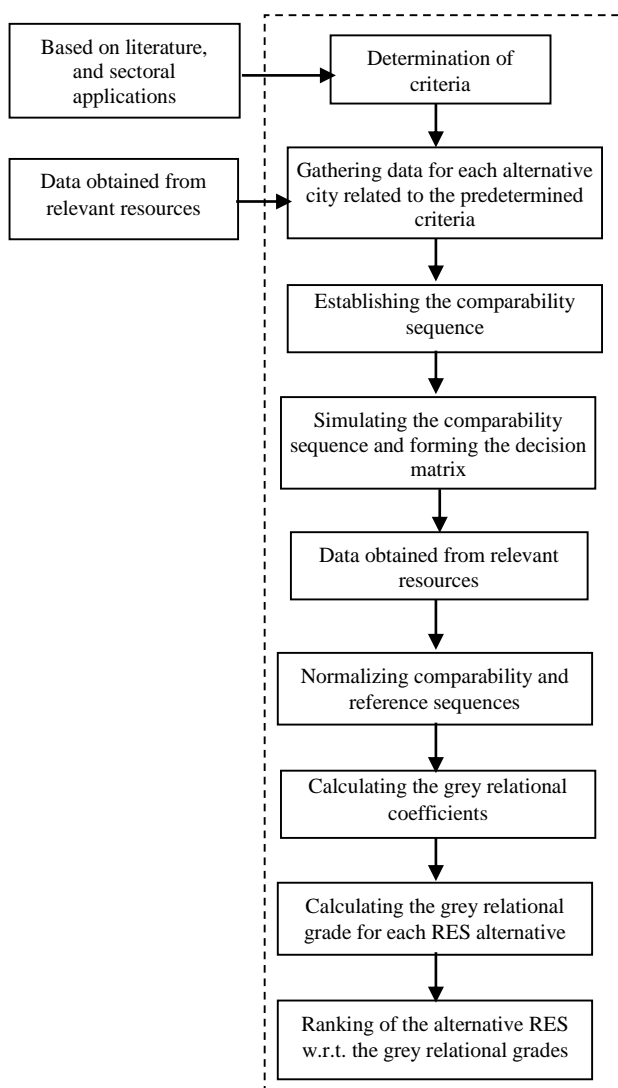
Based on literature, and sectoral applications

Determination of criteria

Data obtained from relevant resources

Gathering data for each alternative city related to the predetermined criteria

Establishing the comparability sequence

Simulating the comparability sequence and forming the decision matrix

Data obtained from relevant resources

Normalizing comparability and reference sequences

Calculating the grey relational coefficients

Calculating the grey relational grade for each RES alternative

Ranking of the alternative RES w.r.t. the grey relational grades